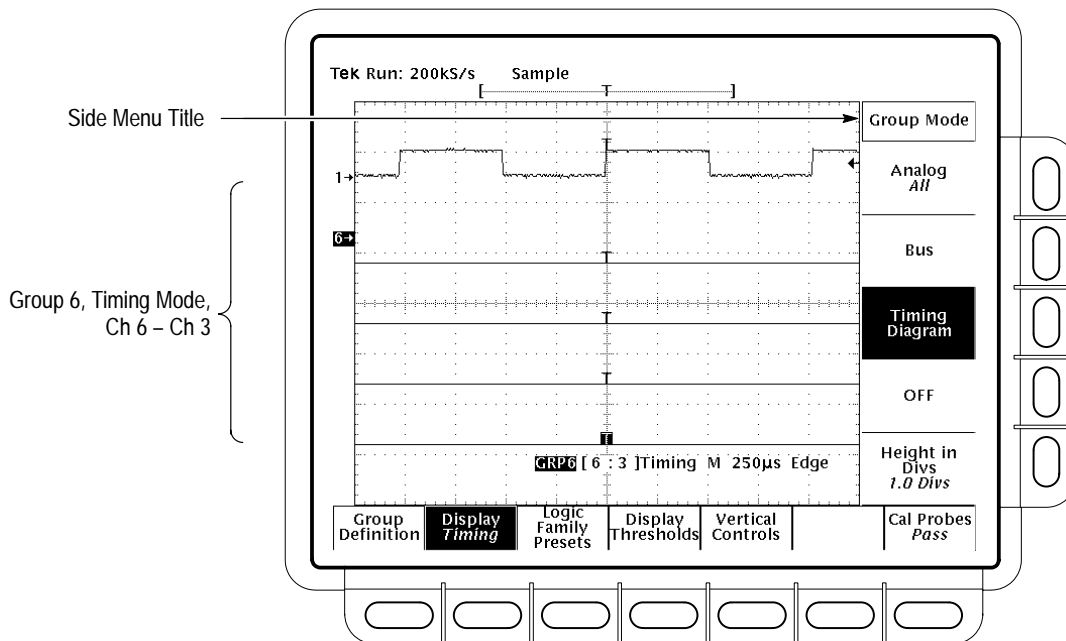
Tek Run: 200kS/s Sample

Side Menu Title

Group Mode

1

Analog
*All*

6

Bus

Group 6, Timing Mode, Ch 6 – Ch 3

Timing Diagram

T

T

OFF

GRP6 [ 6 : 3 ]Timing M 250µs Edge

Height in Divs
*1.0 Divs*

Group Definition

Display
*Timing*

Logic Family Presets

Display Thresholds

Vertical Controls

Cal Probes
*Pass*